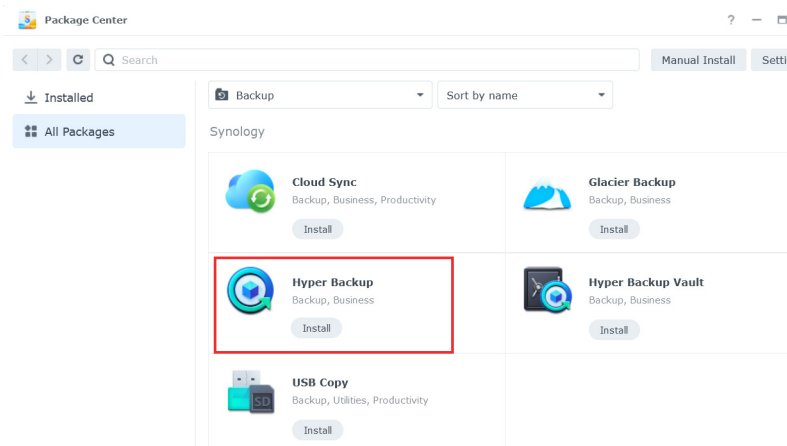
Package Center

?

Search

Manual Install

Setti

Installed

All Packages

Backup

Sort by name

Synology

Cloud Sync
Backup, Business, Productivity
Install

Glacier Backup
Backup, Business
Install

Hyper Backup
Backup, Business
Install

Hyper Backup Vault
Backup, Business
Install

SD

USB Copy
Backup, Utilities, Productivity
Install